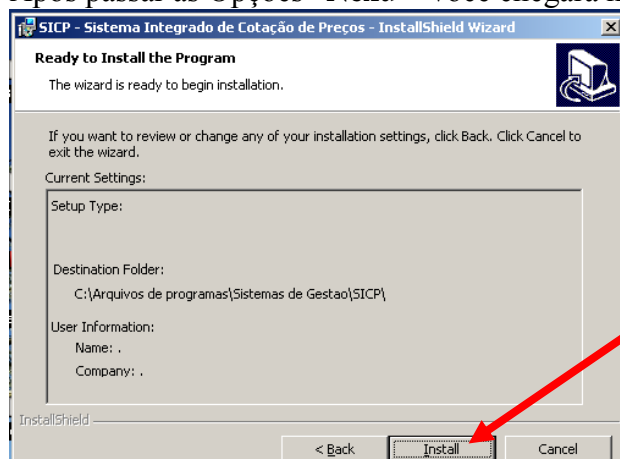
Após passar as Opções "Next" você chegará a

SICP - Sistema Integrado de Cotação de Preços - InstallShield Wizard

Ready to Install the Program

The wizard is ready to begin installation.

If you want to review or change any of your installation settings, click Back. Click Cancel to exit the wizard.

Current Settings:

Setup Type:

Destination Folder:

C:\Arquivos de programas\Sistemas de Gestao\SICP\

User Information:

Name: .

Company: .

InstallShield

< Back

Install

Cancel